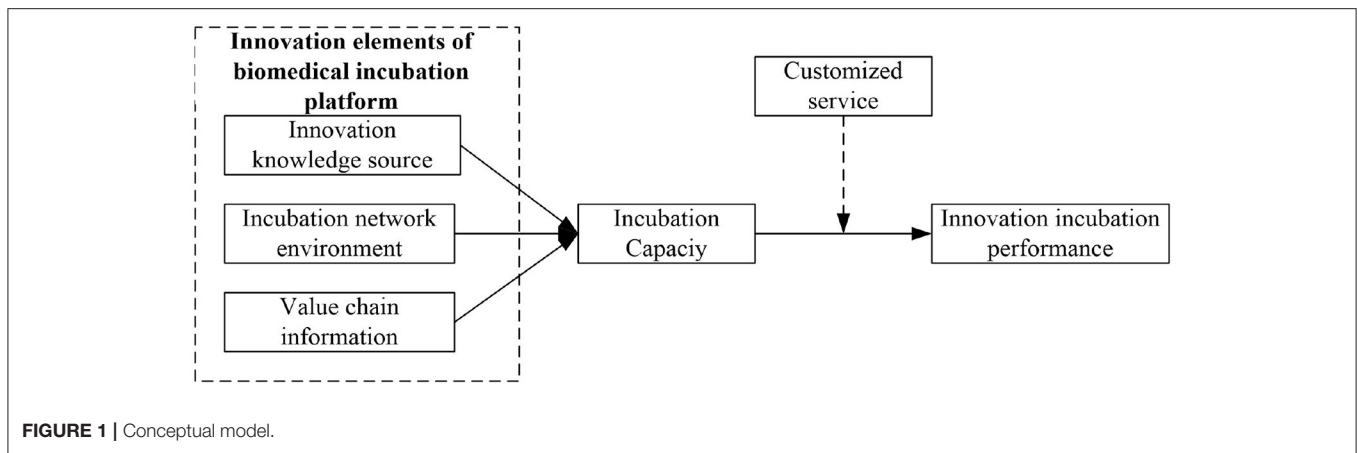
Innovation elements of biomedical incubation platform

Innovation knowledge source

Incubation network environment

Value chain information

Customized service

Incubation Capaciy

Innovation incubation performance

FIGURE 1 | Conceptual model.